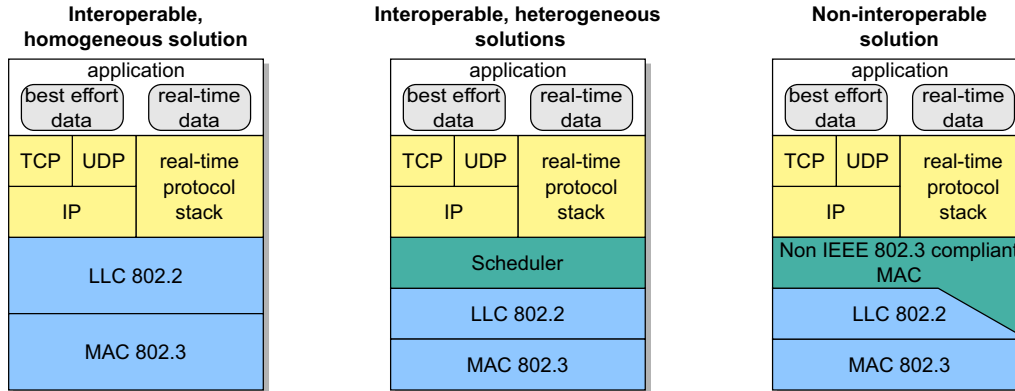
Interoperable, homogeneous solution

application

best effort data

real-time data

TCP

UDP

real-time protocol stack

IP

LLC 802.2

MAC 802.3

Interoperable, heterogeneous solutions

application

best effort data

real-time data

TCP

UDP

real-time protocol stack

IP

Scheduler

LLC 802.2

MAC 802.3

Non-interoperable solution

application

best effort data

real-time data

TCP

UDP

real-time protocol stack

IP

Non IEEE 802.3 compliant MAC

LLC 802.2

MAC 802.3